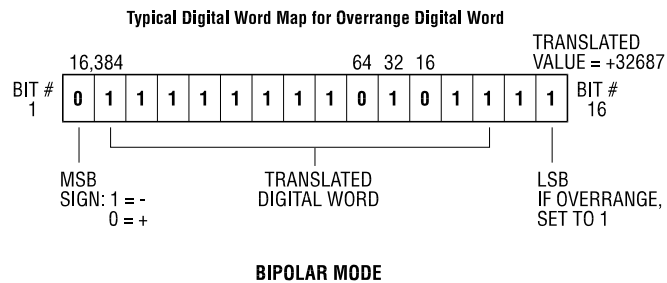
Typical Digital Word Map for Overrange Digital Word

16,384 64 32 16

TRANSLATED VALUE = +32687

BIT # 1

| 0 | 1 | 1 | 1 | 1 | 1 | 1 | 1 | 1 | 0 | 1 | 0 | 1 | 1 | 1 | 1 |
|---|---|---|---|---|---|---|---|---|---|---|---|---|---|---|---|

BIT # 16

MSB
SIGN: 1 = -
0 = +

TRANSLATED DIGITAL WORD

LSB
IF OVERRANGE, SET TO 1

BIPOLAR MODE